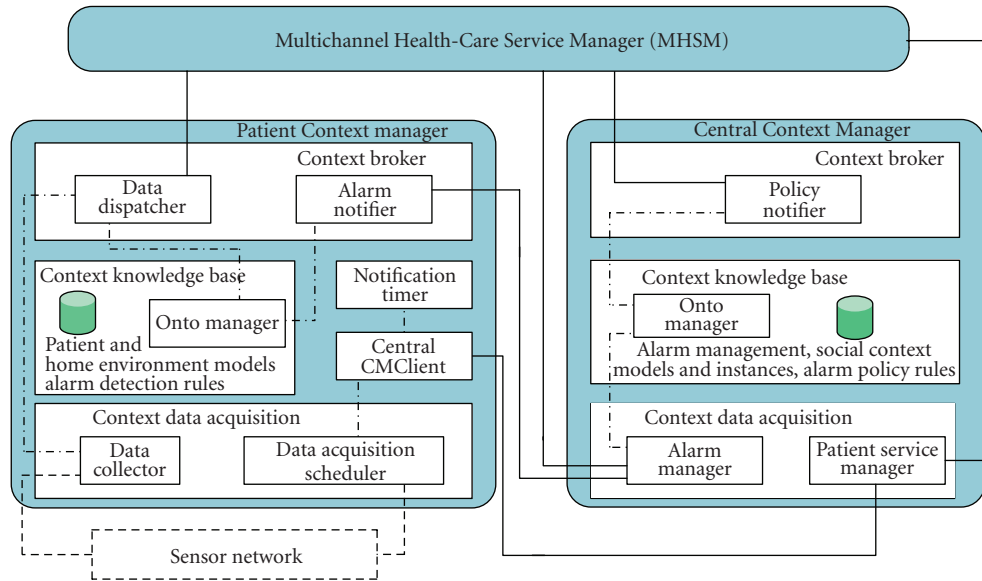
Multichannel Health-Care Service Manager (MHSM)

Patient Context manager

Context broker

Data dispatcher

Alarm notifier

Context knowledge base

Onto manager

Patient and home environment models alarm detection rules

Notification timer

Central CMClient

Context data acquisition

Data collector

Data acquisition scheduler

Sensor network

Central Context Manager

Context broker

Policy notifier

Context knowledge base

Onto manager

Alarm management, social context models and instances, alarm policy rules

Context data acquisition

Alarm manager

Patient service manager